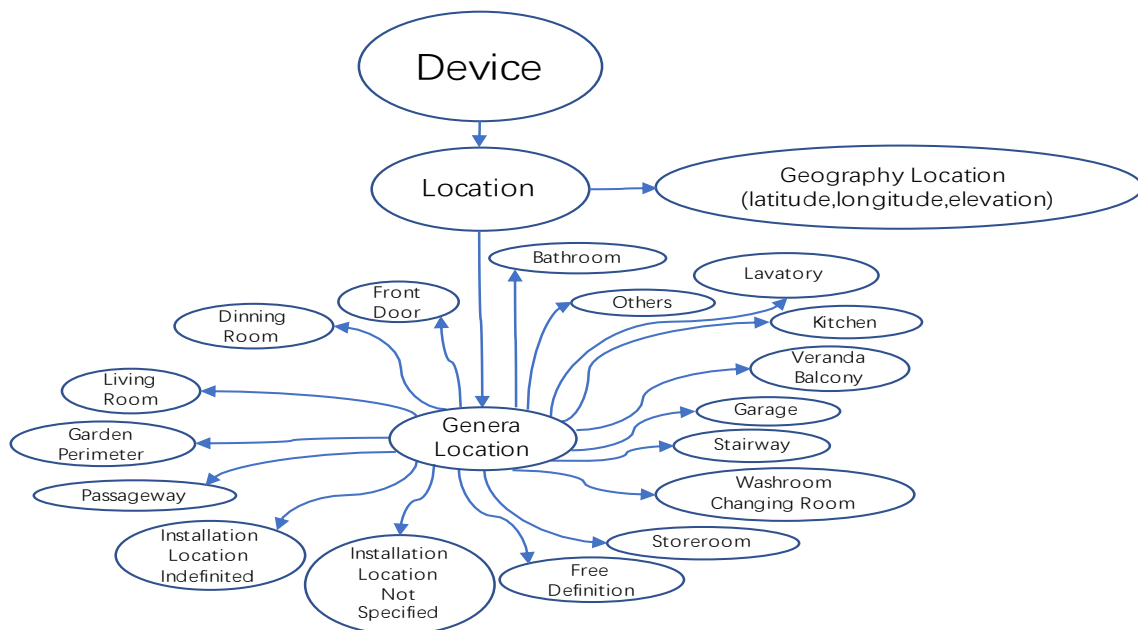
Device

Location

Geography Location
(latitude,longitude,elevation)

Bathroom

Lavatory

Others

Front Door

Dinning Room

Kitchen

Veranda Balcony

Living Room

Garage

Genera Location

Garden Perimeter

Stairway

Passageway

Washroom Changing Room

Installation Location Indefinited

Storeroom

Installation Location Not Specified

Free Definition